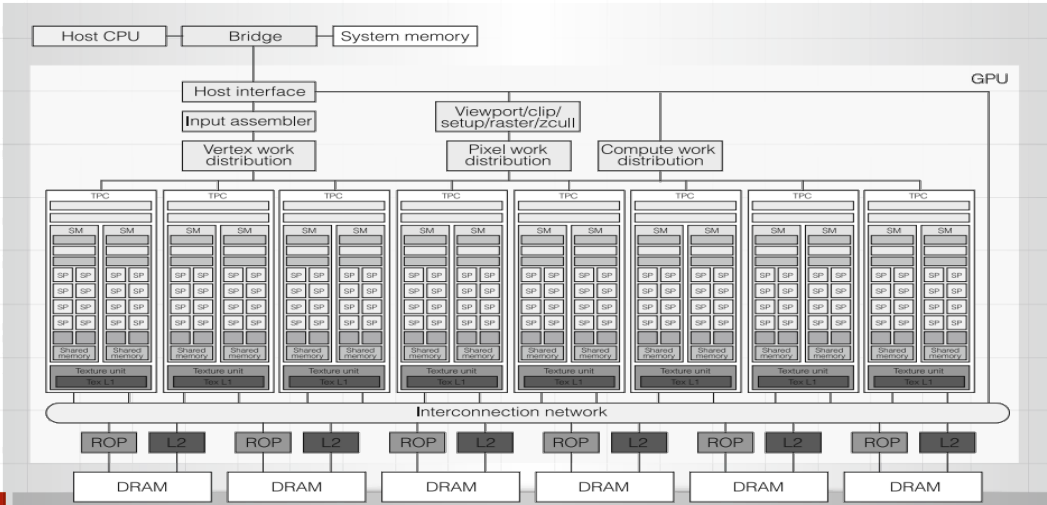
Host CPU
Bridge
System memory
GPU
Host interface
Input assembler
Viewport/clip/ setup/raster/zcull
Vertex work distribution
Pixel work distribution
Compute work distribution

TPC
SM SM
SP SP SP SP
SP SP SP SP
SP SP SP SP
SP SP SP SP
Shared memory Shared memory
Texture unit
Tex L1

TPC
SM SM
SP SP SP SP
SP SP SP SP
SP SP SP SP
SP SP SP SP
Shared memory Shared memory
Texture unit
Tex L1

TPC
SM SM
SP SP SP SP
SP SP SP SP
SP SP SP SP
SP SP SP SP
Shared memory Shared memory
Texture unit
Tex L1

TPC
SM SM
SP SP SP SP
SP SP SP SP
SP SP SP SP
SP SP SP SP
Shared memory Shared memory
Texture unit
Tex L1

TPC
SM SM
SP SP SP SP
SP SP SP SP
SP SP SP SP
SP SP SP SP
Shared memory Shared memory
Texture unit
Tex L1

TPC
SM SM
SP SP SP SP
SP SP SP SP
SP SP SP SP
SP SP SP SP
Shared memory Shared memory
Texture unit
Tex L1

TPC
SM SM
SP SP SP SP
SP SP SP SP
SP SP SP SP
SP SP SP SP
Shared memory Shared memory
Texture unit
Tex L1

TPC
SM SM
SP SP SP SP
SP SP SP SP
SP SP SP SP
SP SP SP SP
Shared memory Shared memory
Texture unit
Tex L1

Interconnection network
ROP L2
ROP L2
ROP L2
ROP L2
ROP L2
ROP L2
DRAM
DRAM
DRAM
DRAM
DRAM
DRAM